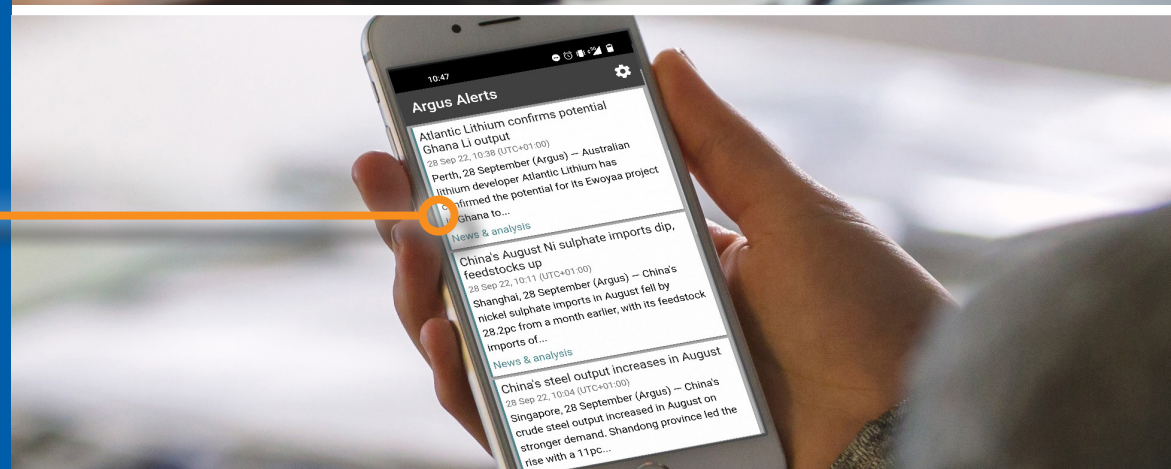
10:47

Argus Alerts

Atlantic Lithium confirms potential Ghana Li output
28 Sep 22, 10:38 (UTC+01:00)
Perth, 28 September (Argus) — Australian lithium developer Atlantic Lithium has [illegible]onfirmed the potential for its Ewoyaa project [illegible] Ghana to...
News & analysis

China's August Ni sulphate imports dip, feedstocks up
28 Sep 22, 10:11 (UTC+01:00)
Shanghai, 28 September (Argus) — China's nickel sulphate imports in August fell by 28.2pc from a month earlier, with its feedstock imports of...
News & analysis

China's steel output increases in August
28 Sep 22, 10:04 (UTC+01:00)
Singapore, 28 September (Argus) — China's crude steel output increased in August on stronger demand. Shandong province led the rise with a 11pc...